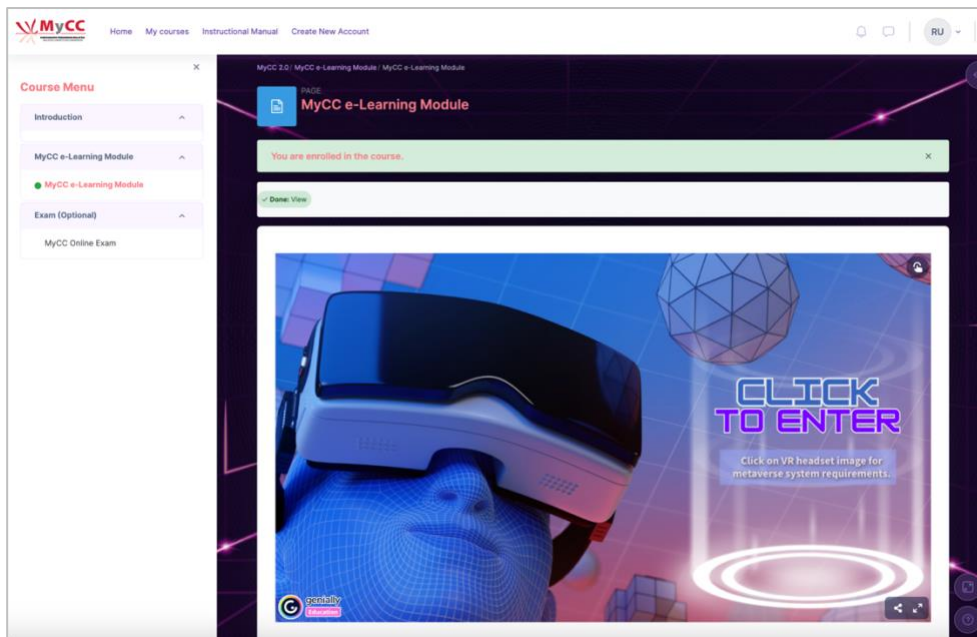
MyCC

Home My courses Instructional Manual Create New Account

RU

Course Menu

Introduction

MyCC e-Learning Module

MyCC e-Learning Module

Exam (Optional)

MyCC Online Exam

MyCC 2.0 / MyCC e-Learning Module / MyCC e-Learning Module

PAGE
MyCC e-Learning Module

You are enrolled in the course.

✓ Done: View

CLICK TO ENTER

Click on VR headset image for metaverse system requirements.

genially Education